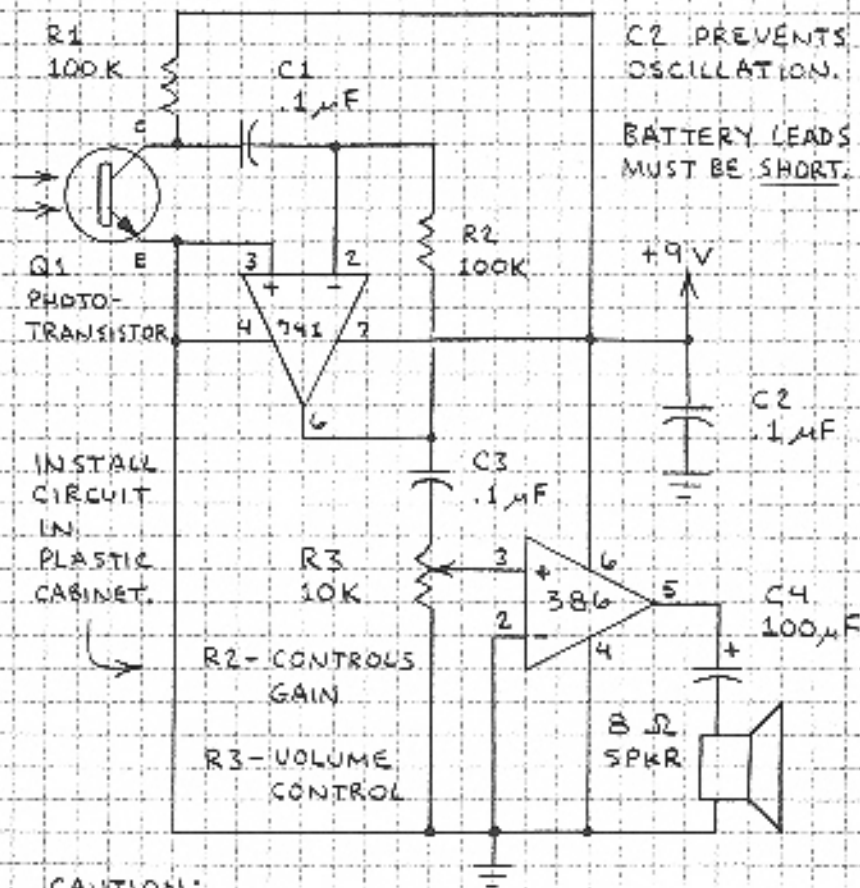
R1
100K

C1
$.1 \mu F$

C2 PREVENTS OSCILLATION.

BATTERY LEADS MUST BE SHORT.

C

E

Q1
PHOTO-
TRANSISTOR

3
2
+
−
4
741
7
6

R2
100K

+9V

C2
$.1 \mu F$

INSTALL CIRCUIT IN PLASTIC CABINET.

C3
$.1 \mu F$

R3
10K

3
+
2
−
386
6
5
4

C4
$100 \mu F$

+

R2 - CONTROLS GAIN

R3 - VOLUME CONTROL

$8\ \Omega$
SPKR

CAUTION: